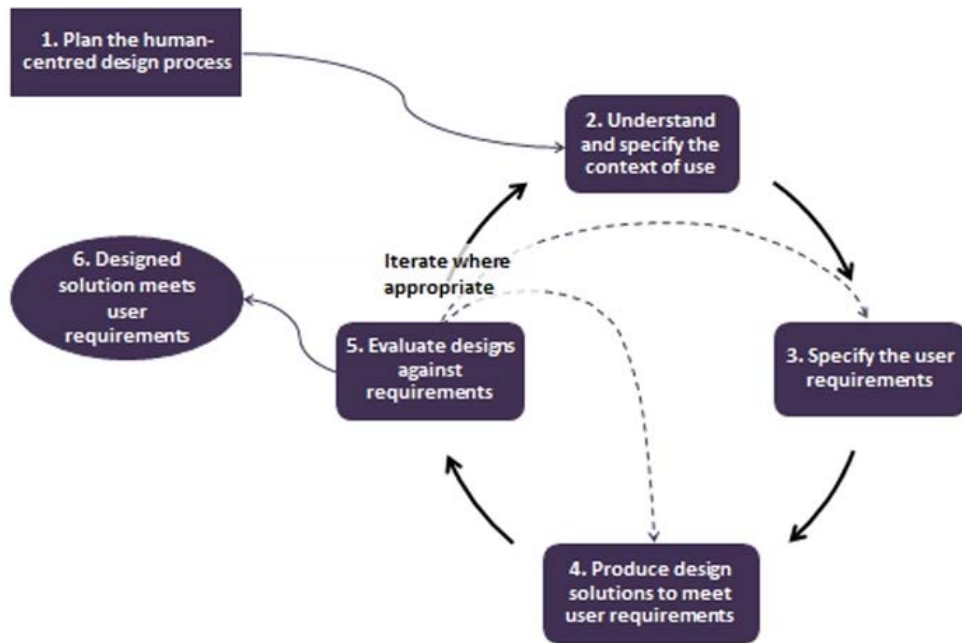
1. Plan the human-centred design process

2. Understand and specify the context of use

3. Specify the user requirements

4. Produce design solutions to meet user requirements

5. Evaluate designs against requirements

6. Designed solution meets user requirements

Iterate where appropriate